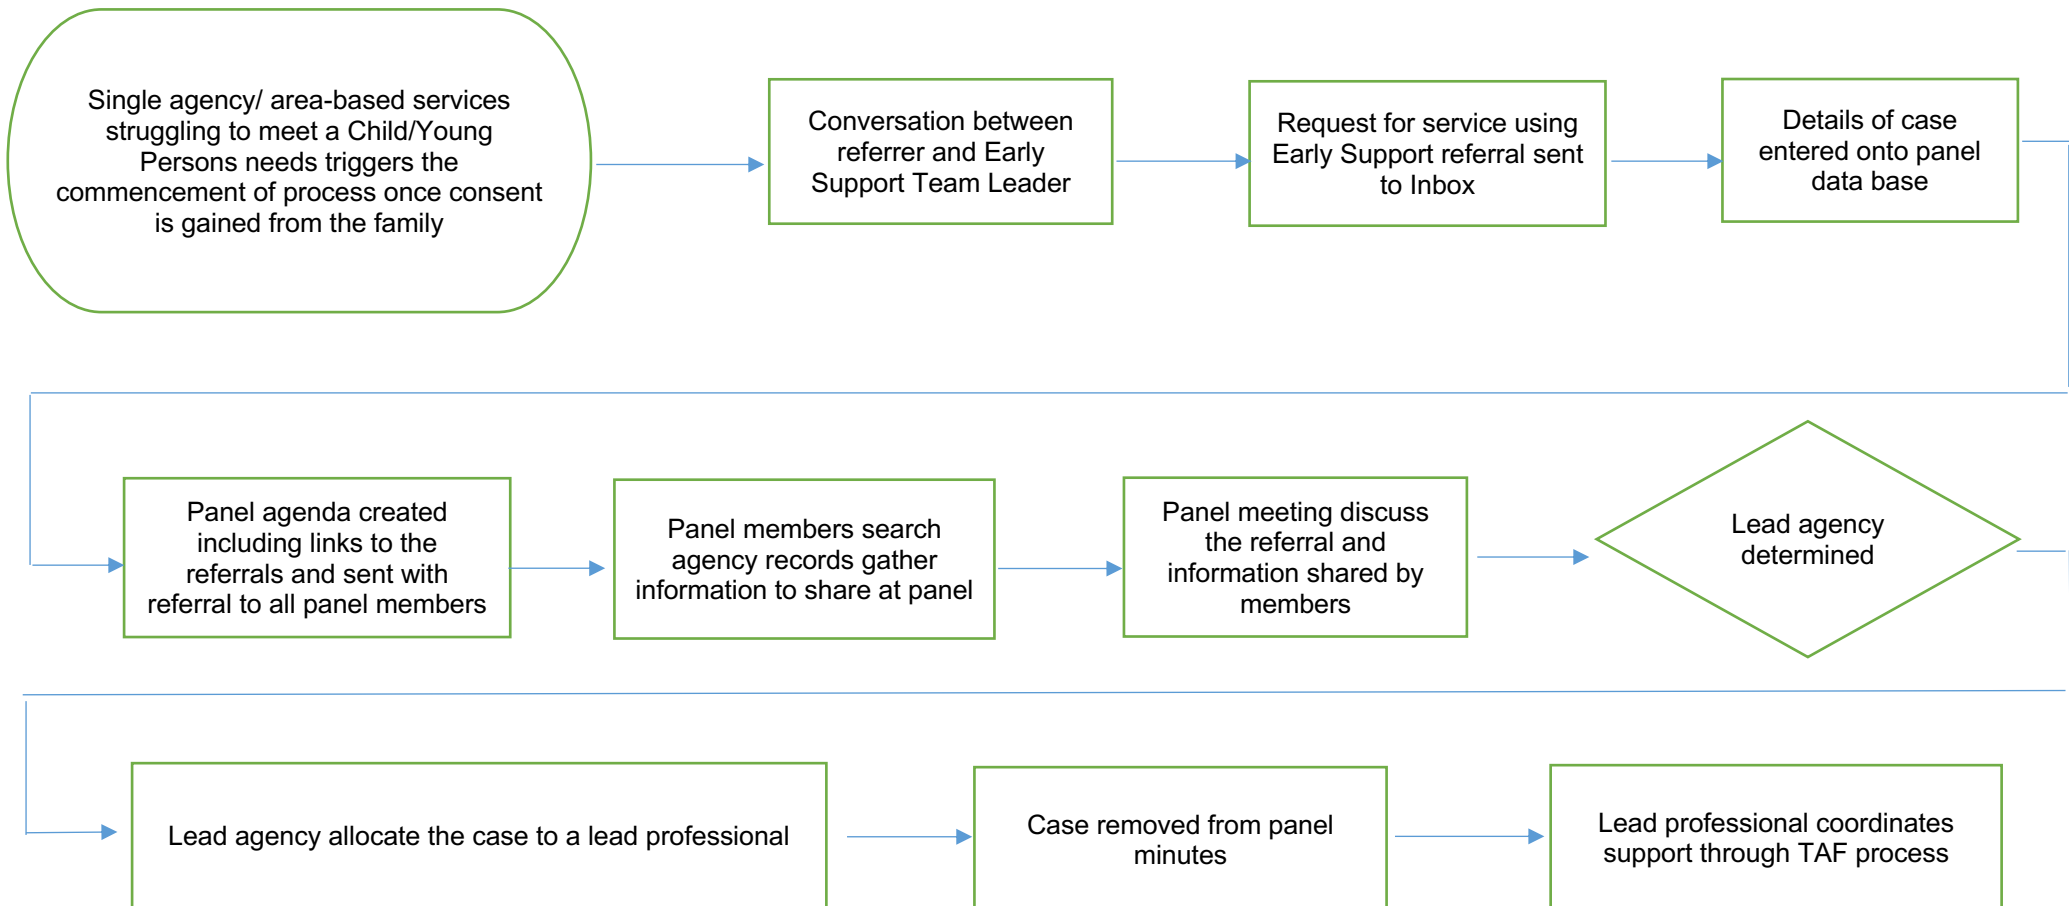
Single agency/ area-based services struggling to meet a Child/Young Persons needs triggers the commencement of process once consent is gained from the family

Conversation between referrer and Early Support Team Leader

Request for service using Early Support referral sent to Inbox

Details of case entered onto panel data base

Panel agenda created including links to the referrals and sent with referral to all panel members

Panel members search agency records gather information to share at panel

Panel meeting discuss the referral and information shared by members

Lead agency determined

Lead agency allocate the case to a lead professional

Case removed from panel minutes

Lead professional coordinates support through TAF process